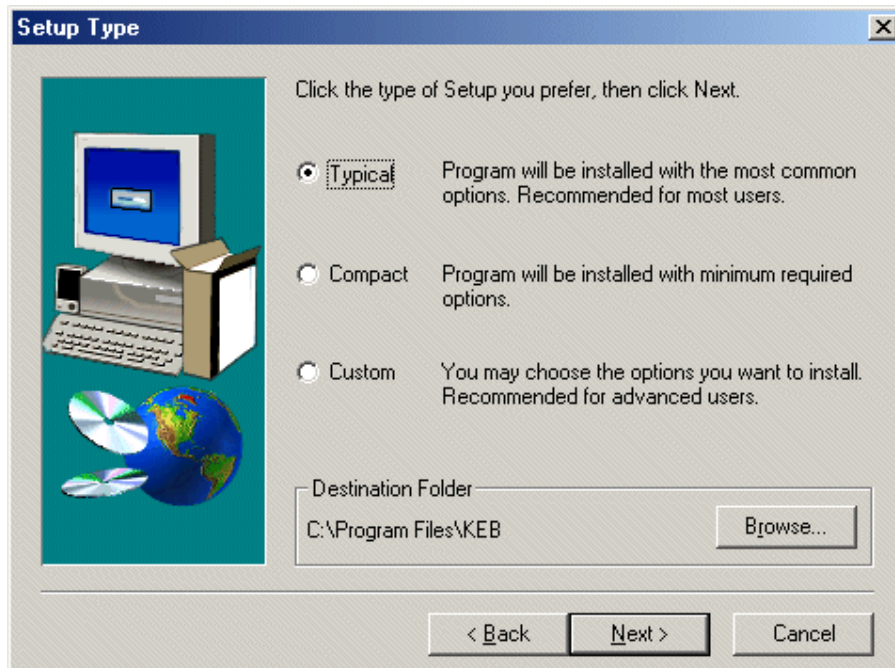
Setup Type

Click the type of Setup you prefer, then click Next.

Typical Program will be installed with the most common options. Recommended for most users.

Compact Program will be installed with minimum required options.

Custom You may choose the options you want to install. Recommended for advanced users.

Destination Folder

C:\Program Files\KEB

Browse...

< Back

Next >

Cancel